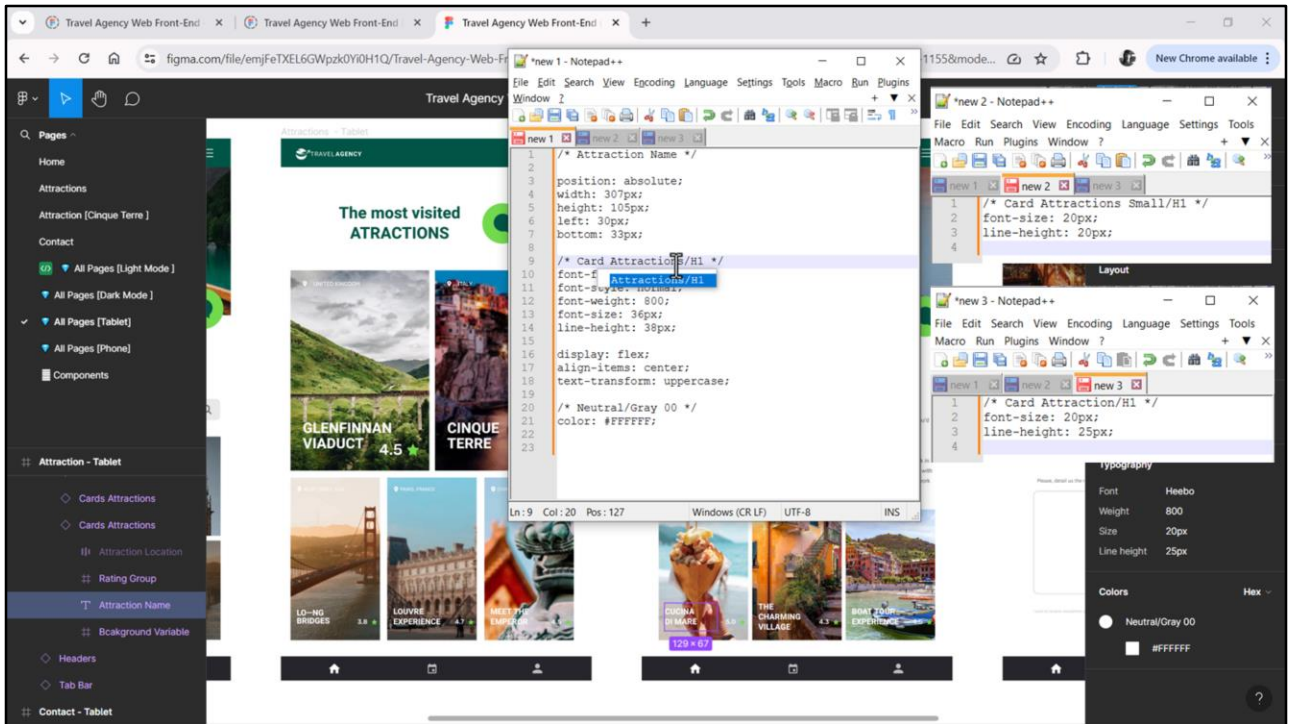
Travel Agency Web Front-End | Travel Agency Web Front-End | Travel Agency Web Front-End +

figma.com/file/emjFeTXEL6GWpzk0YiOH1Q/Travel-Agency-Web-Fr 1155&mode... New Chrome available

Travel Agency

Pages
Home
Attractions
Attraction [Cinque Terre]
Contact
All Pages [Light Mode]
All Pages [Dark Mode]
All Pages [Tablet]
All Pages [Phone]
Components

Attraction - Tablet
Cards Attractions
Cards Attractions
Attraction Location
Rating Group
Attraction Name
Bcakground Variable
Headers
Tab Bar
Contact - Tablet

Attractions - Tablet
TRAVEL AGENCY
The most visited ATTRACTIONS
GLENFINNAN VIADUCT 4.5
CINQUE TERRE
LO-NG BRIDGES
LOUVRE EXPERIENCE
MEET THE EMPEROR
CUCINA DI MARE
THE CHARMING VILLAGE
BOAT TOUR EXPERIENCE
129 × 67

*new 1 - Notepad++
File Edit Search View Encoding Language Settings Tools Macro Run Plugins Window ?
new 1 new 2 new 3
1 /* Attraction Name */
2
3 position: absolute;
4 width: 307px;
5 height: 105px;
6 left: 30px;
7 bottom: 33px;
8
9 /* Card Attractions/H1 */
10 font-f
11 font-style: normal;
12 font-weight: 800;
13 font-size: 36px;
14 line-height: 38px;
15
16 display: flex;
17 align-items: center;
18 text-transform: uppercase;
19
20 /* Neutral/Gray 00 */
21 color: #FFFFFF;
22
23
Attractions/H1
Ln : 9 Col : 20 Pos : 127 Windows (CR LF) UTF-8 INS

*new 2 - Notepad++
File Edit Search View Encoding Language Settings Tools Macro Run Plugins Window ?
new 1 new 2 new 3
1 /* Card Attractions Small/H1 */
2 font-size: 20px;
3 line-height: 20px;
4

*new 3 - Notepad++
File Edit Search View Encoding Language Settings Tools Macro Run Plugins Window ?
new 1 new 2 new 3
1 /* Card Attraction/H1 */
2 font-size: 20px;
3 line-height: 25px;
4

Layout
Typography
Font Heebo
Weight 800
Size 20px
Line height 25px
Colors Hex
Neutral/Gray 00
#FFFFFF
?